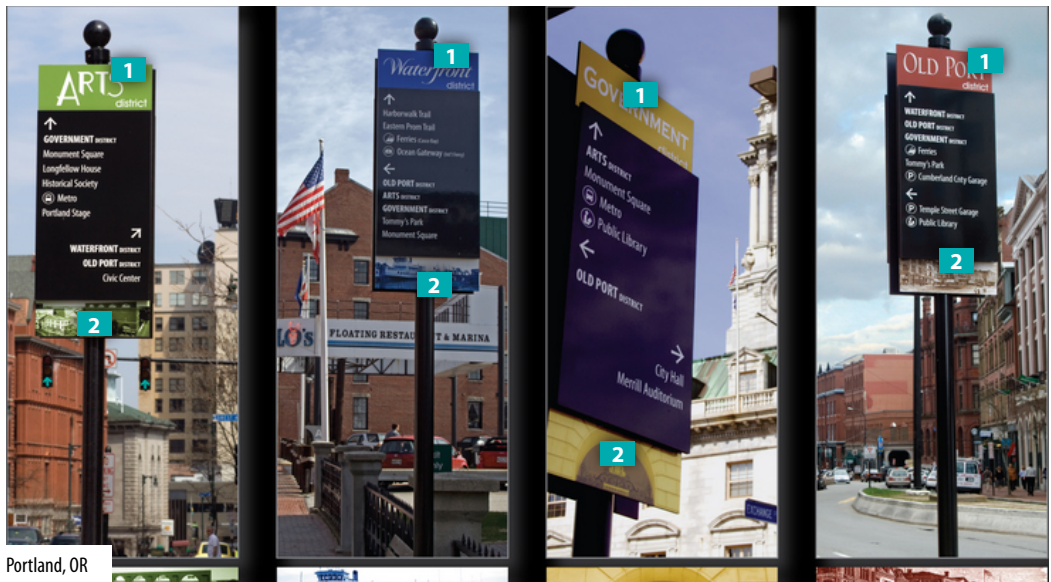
ARTS district
1
↑
GOVERNMENT DISTRICT
Monument Square
Longfellow House
Historical Society
Metro
Portland Stage
↗
WATERFRONT DISTRICT
OLD PORT DISTRICT
Civic Center
2

Waterfront district
1
↑
Harborwalk Trail
Eastern Prom Trail
Ferries
Ocean Gateway
←
OLD PORT DISTRICT
ARTS DISTRICT
Tommy's Park
GOVERNMENT DISTRICT
Monument Square
2
DiMILLO'S FLOATING RESTAURANT & MARINA

GOVERNMENT district
1
↑
ARTS DISTRICT
Monument Square
Metro
Public Library
←
OLD PORT DISTRICT
→
City Hall
Merrill Auditorium
2
EXCHANGE

OLD PORT district
1
↑
WATERFRONT DISTRICT
OLD PORT DISTRICT
GOVERNMENT DISTRICT
Ferries
Tommy's Park
Cumberland Cnty Garage
←
Temple Street Garage
Public Library
2

Portland, OR